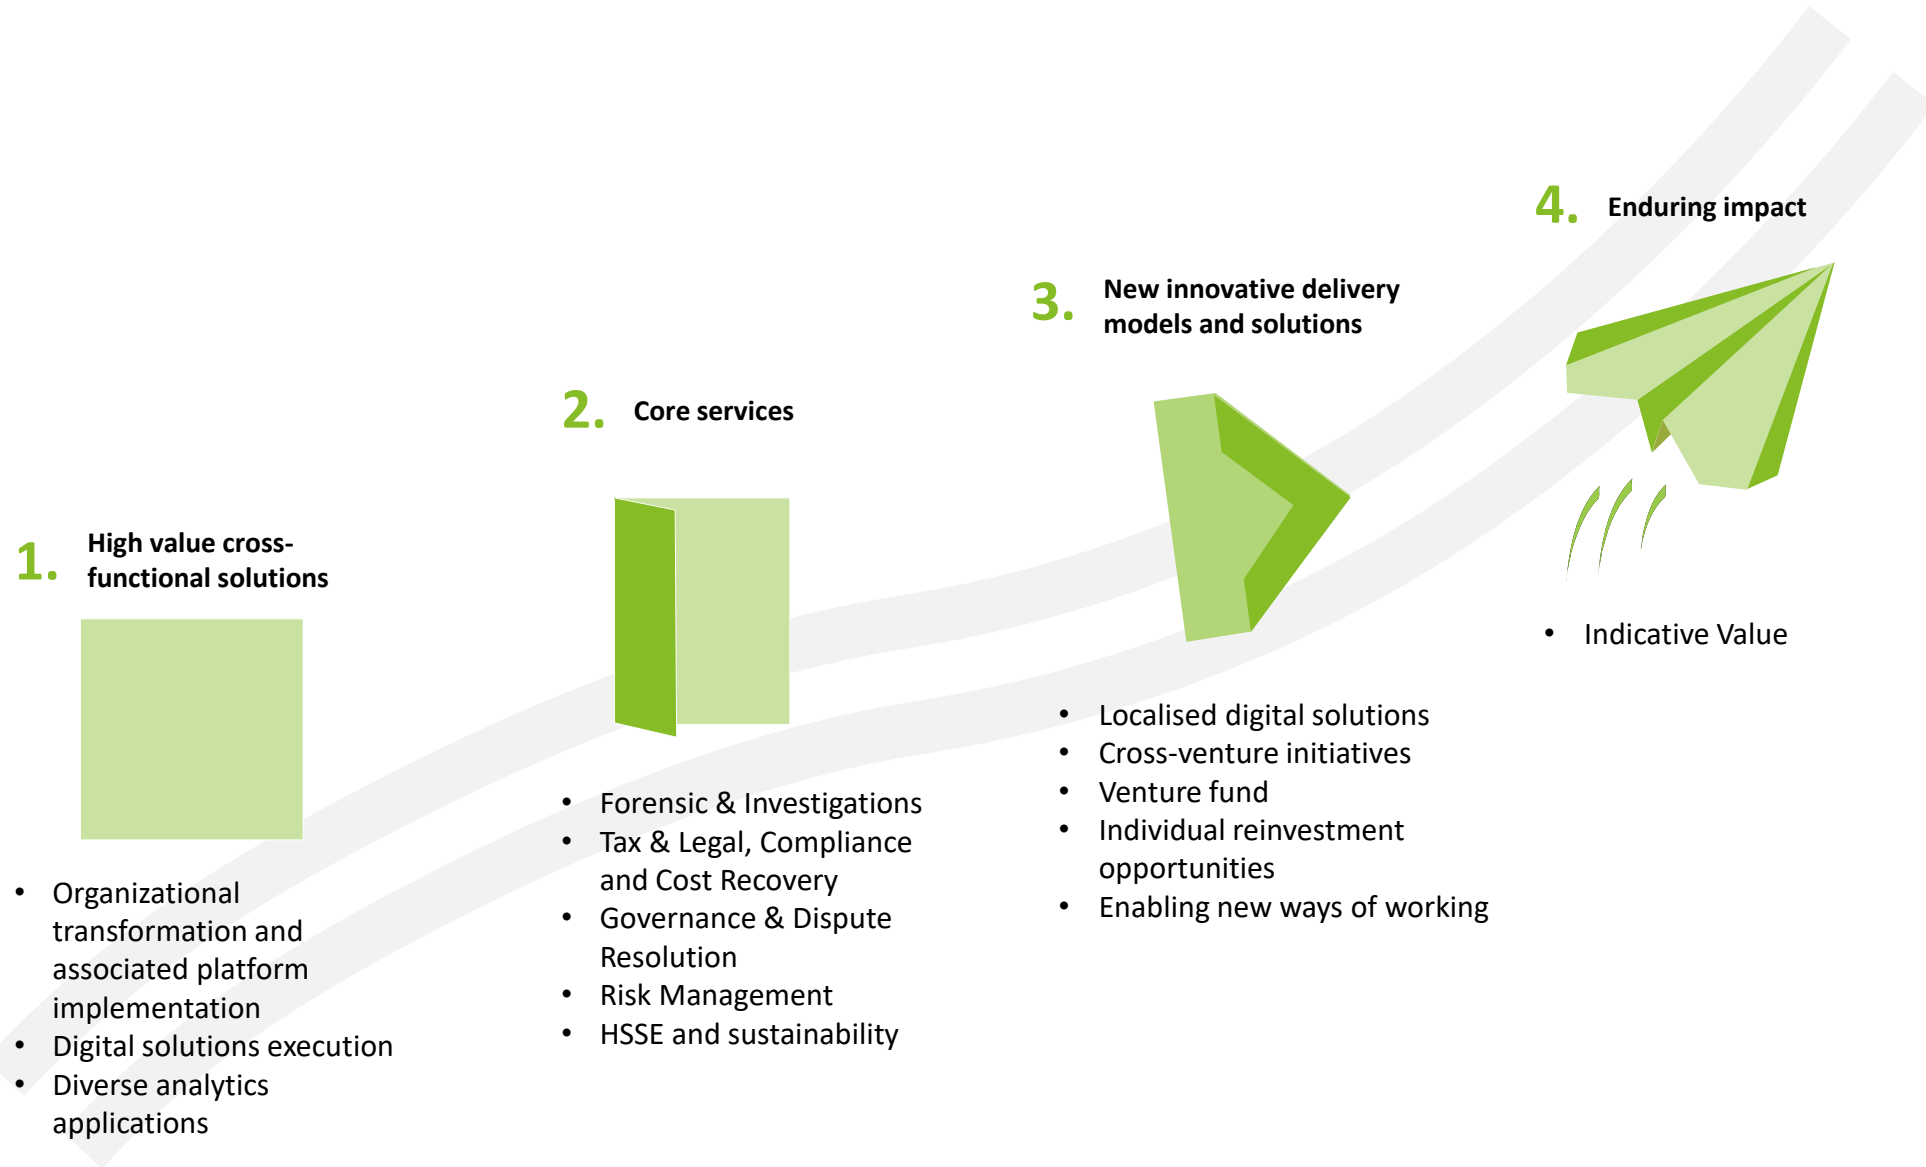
1. High value cross-functional solutions

- Organizational transformation and associated platform implementation
- Digital solutions execution
- Diverse analytics applications

2. Core services

- Forensic & Investigations
- Tax & Legal, Compliance and Cost Recovery
- Governance & Dispute Resolution
- Risk Management
- HSSE and sustainability

3. New innovative delivery models and solutions

- Localised digital solutions
- Cross-venture initiatives
- Venture fund
- Individual reinvestment opportunities
- Enabling new ways of working

4. Enduring impact

- Indicative Value